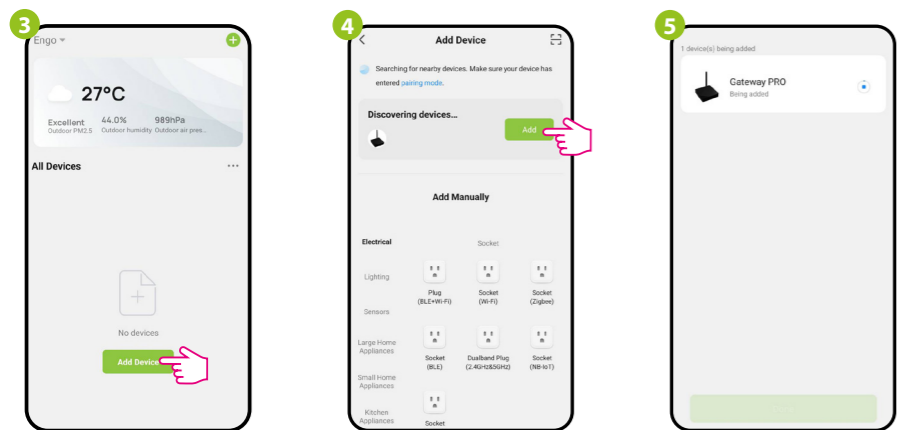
3

Engo

27°C

Excellent
Outdoor PM2.5

44.0%
Outdoor humidity

989hPa
Outdoor air pres...

All Devices

No devices

Add Device

4

Add Device

Searching for nearby devices. Make sure your device has entered pairing mode.

Discovering devices...

Add

Add Manually

Electrical

Socket

Lighting

Plug (BLE+Wi-Fi)

Socket (Wi-Fi)

Socket (Zigbee)

Sensors

Large Home Appliances

Socket (BLE)

Dualband Plug (2.4GHz&5GHz)

Socket (NB-IoT)

Small Home Appliances

Kitchen Appliances

Socket

5

1 device(s) being added

Gateway PRO
Being added